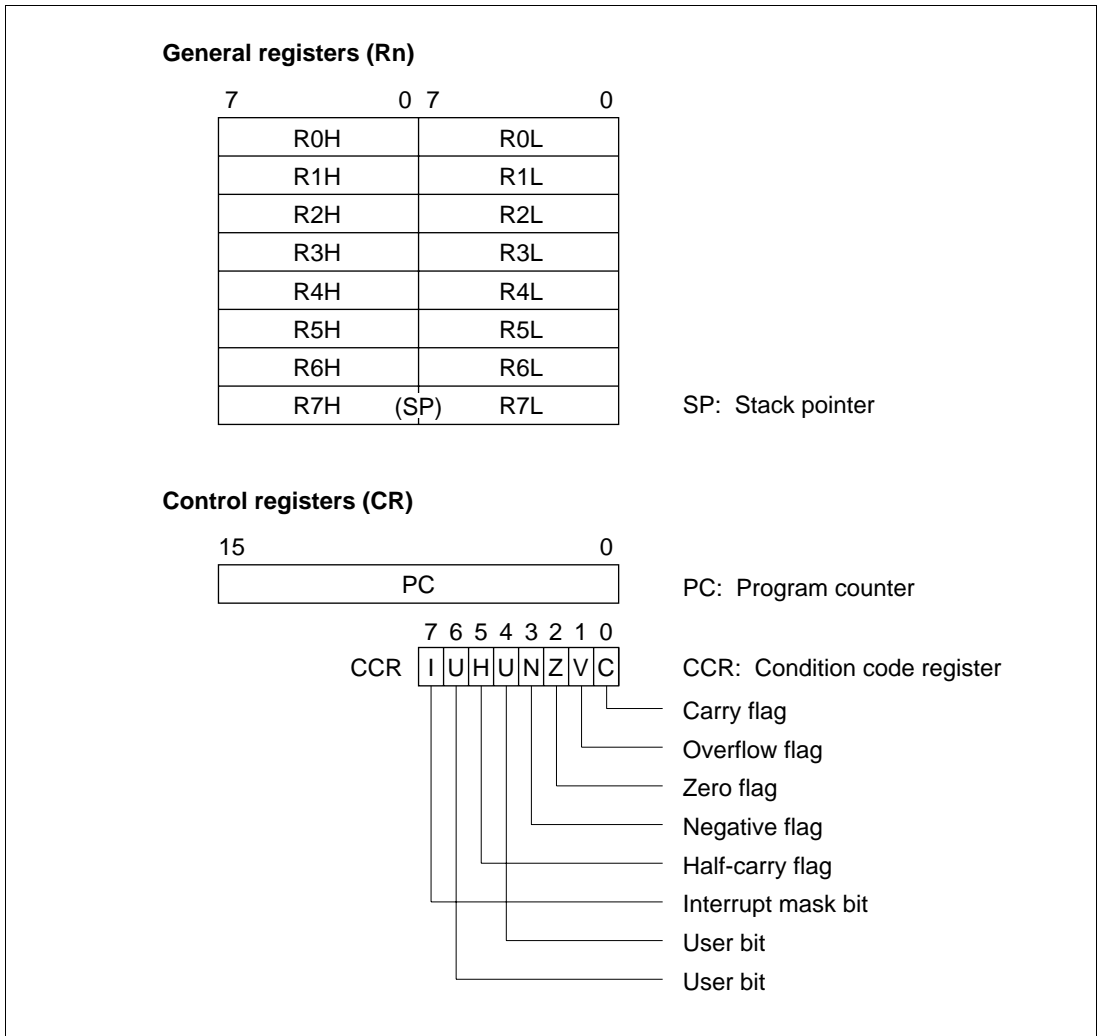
**General registers (Rn)**

| 7 0 | 7 0 |
|---|---|
| R0H | R0L |
| R1H | R1L |
| R2H | R2L |
| R3H | R3L |
| R4H | R4L |
| R5H | R5L |
| R6H | R6L |
| R7H (SP) | R7L |

SP: Stack pointer

**Control registers (CR)**

15 0

PC

PC: Program counter

7 6 5 4 3 2 1 0

CCR I U H U N Z V C

CCR: Condition code register

Carry flag

Overflow flag

Zero flag

Negative flag

Half-carry flag

Interrupt mask bit

User bit

User bit